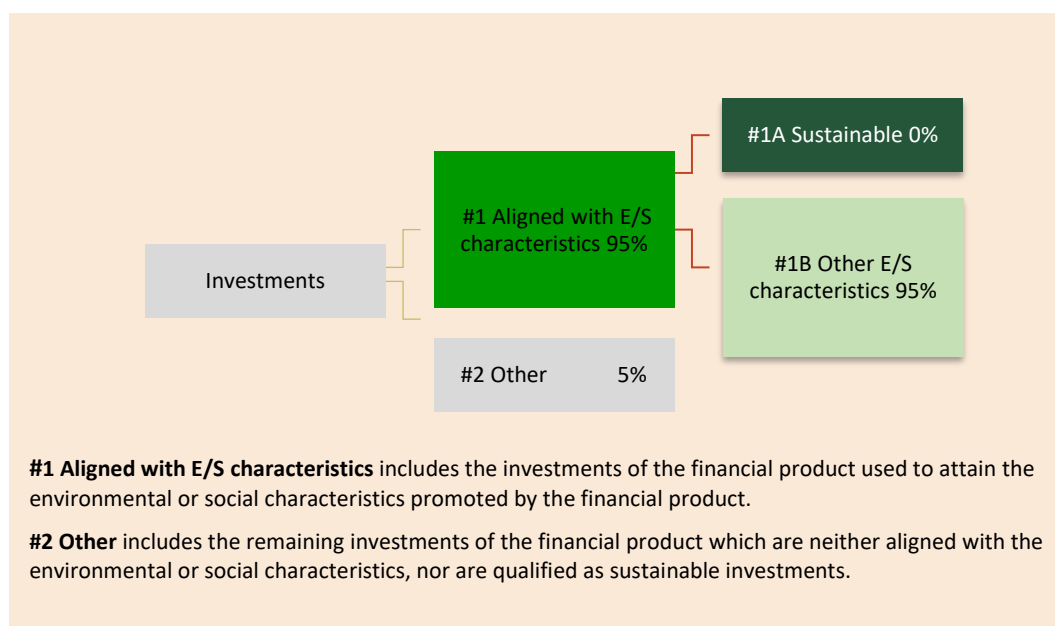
Investments

#1 Aligned with E/S characteristics 95%

#2 Other 5%

#1A Sustainable 0%

#1B Other E/S characteristics 95%

**#1 Aligned with E/S characteristics** includes the investments of the financial product used to attain the environmental or social characteristics promoted by the financial product.

**#2 Other** includes the remaining investments of the financial product which are neither aligned with the environmental or social characteristics, nor are qualified as sustainable investments.